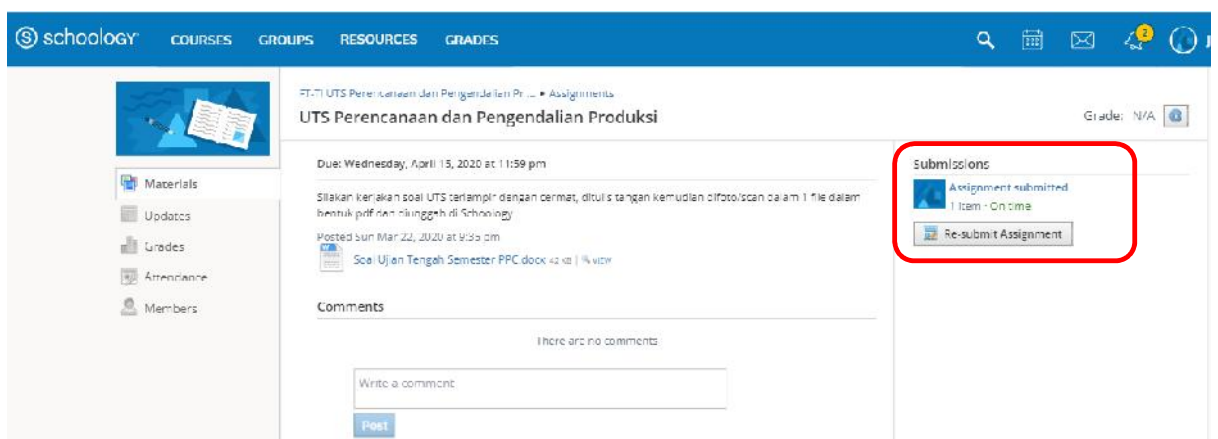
schoology COURSES GROUPS RESOURCES GRADES

2

FT-TI UTS Perencanaan dan Pengendalian Pr... ▸ Assignments

UTS Perencanaan dan Pengendalian Produksi

Grade: N/A

Materials

Updates

Grades

Attendance

Members

Due: Wednesday, April 15, 2020 at 11:59 pm

Silakan kerjakan soal UTS terlampir dengan cermat, ditulis tangan kemudian difoto/scan dalam 1 file dalam bentuk pdf dan diunggah di Schoology

Posted Sun Mar 22, 2020 at 9:35 pm

Soal Ujian Tengah Semester PPC.docx 42 KB | view

Comments

There are no comments

Write a comment

Post

Submissions

Assignment submitted

1 Item - On time

Re-submit Assignment